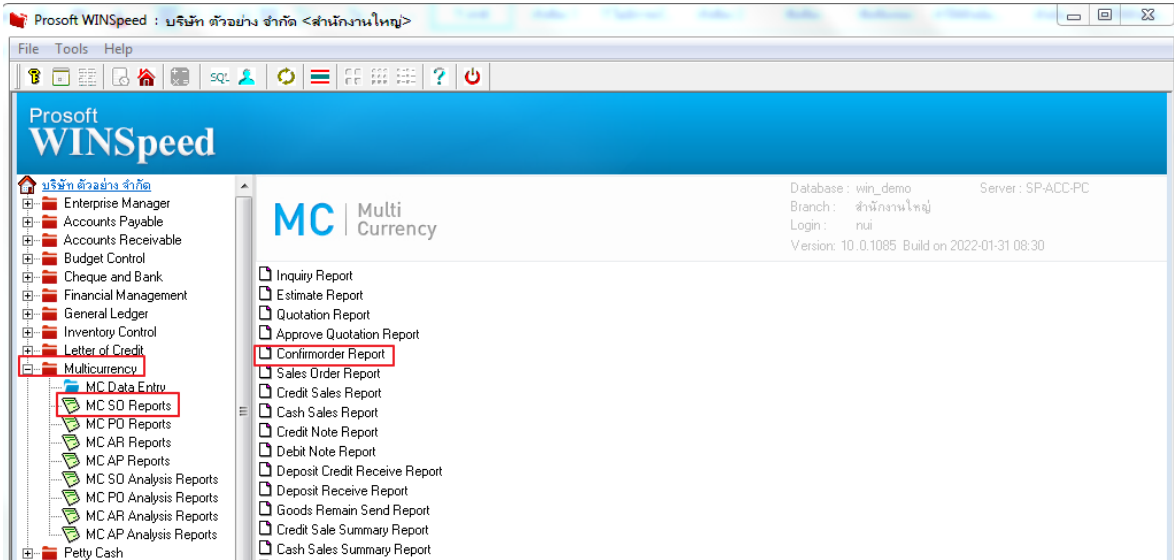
Prosoft WINSpeed : บริษัท ตัวอย่าง จำกัด <สำนักงานใหญ่>

File Tools Help

SQL

Prosoft
WINSpeed

บริษัท ตัวอย่าง จำกัด
Enterprise Manager
Accounts Payable
Accounts Receivable
Budget Control
Cheque and Bank
Financial Management
General Ledger
Inventory Control
Letter of Credit
Multicurrency
MC Data Entry
MC SO Reports
MC PO Reports
MC AR Reports
MC AP Reports
MC SO Analysis Reports
MC PO Analysis Reports
MC AR Analysis Reports
MC AP Analysis Reports
Petty Cash

MC | Multi Currency

Database : win_demo
Server : SP-ACC-PC
Branch : สำนักงานใหญ่
Login : nui
Version: 10..0.1085 Build on 2022-01-31 08:30

Inquiry Report
Estimate Report
Quotation Report
Approve Quotation Report
Confirmorder Report
Sales Order Report
Credit Sales Report
Cash Sales Report
Credit Note Report
Debit Note Report
Deposit Credit Receive Report
Deposit Receive Report
Goods Remain Send Report
Credit Sale Summary Report
Cash Sales Summary Report